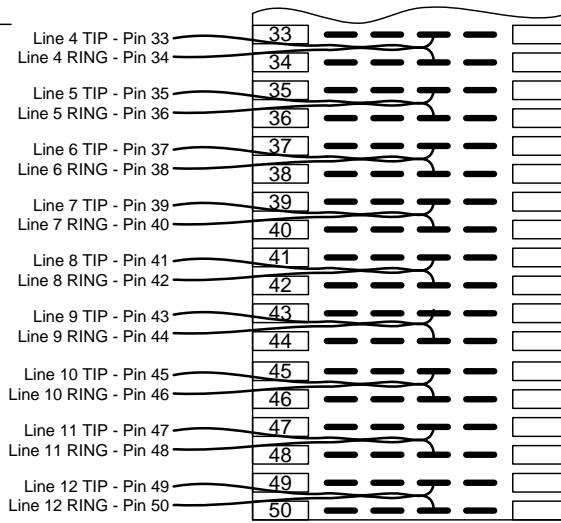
Line 4 TIP - Pin 33
Line 4 RING - Pin 34
33
34
Line 5 TIP - Pin 35
Line 5 RING - Pin 36
35
36
Line 6 TIP - Pin 37
Line 6 RING - Pin 38
37
38
Line 7 TIP - Pin 39
Line 7 RING - Pin 40
39
40
Line 8 TIP - Pin 41
Line 8 RING - Pin 42
41
42
Line 9 TIP - Pin 43
Line 9 RING - Pin 44
43
44
Line 10 TIP - Pin 45
Line 10 RING - Pin 46
45
46
Line 11 TIP - Pin 47
Line 11 RING - Pin 48
47
48
Line 12 TIP - Pin 49
Line 12 RING - Pin 50
49
50